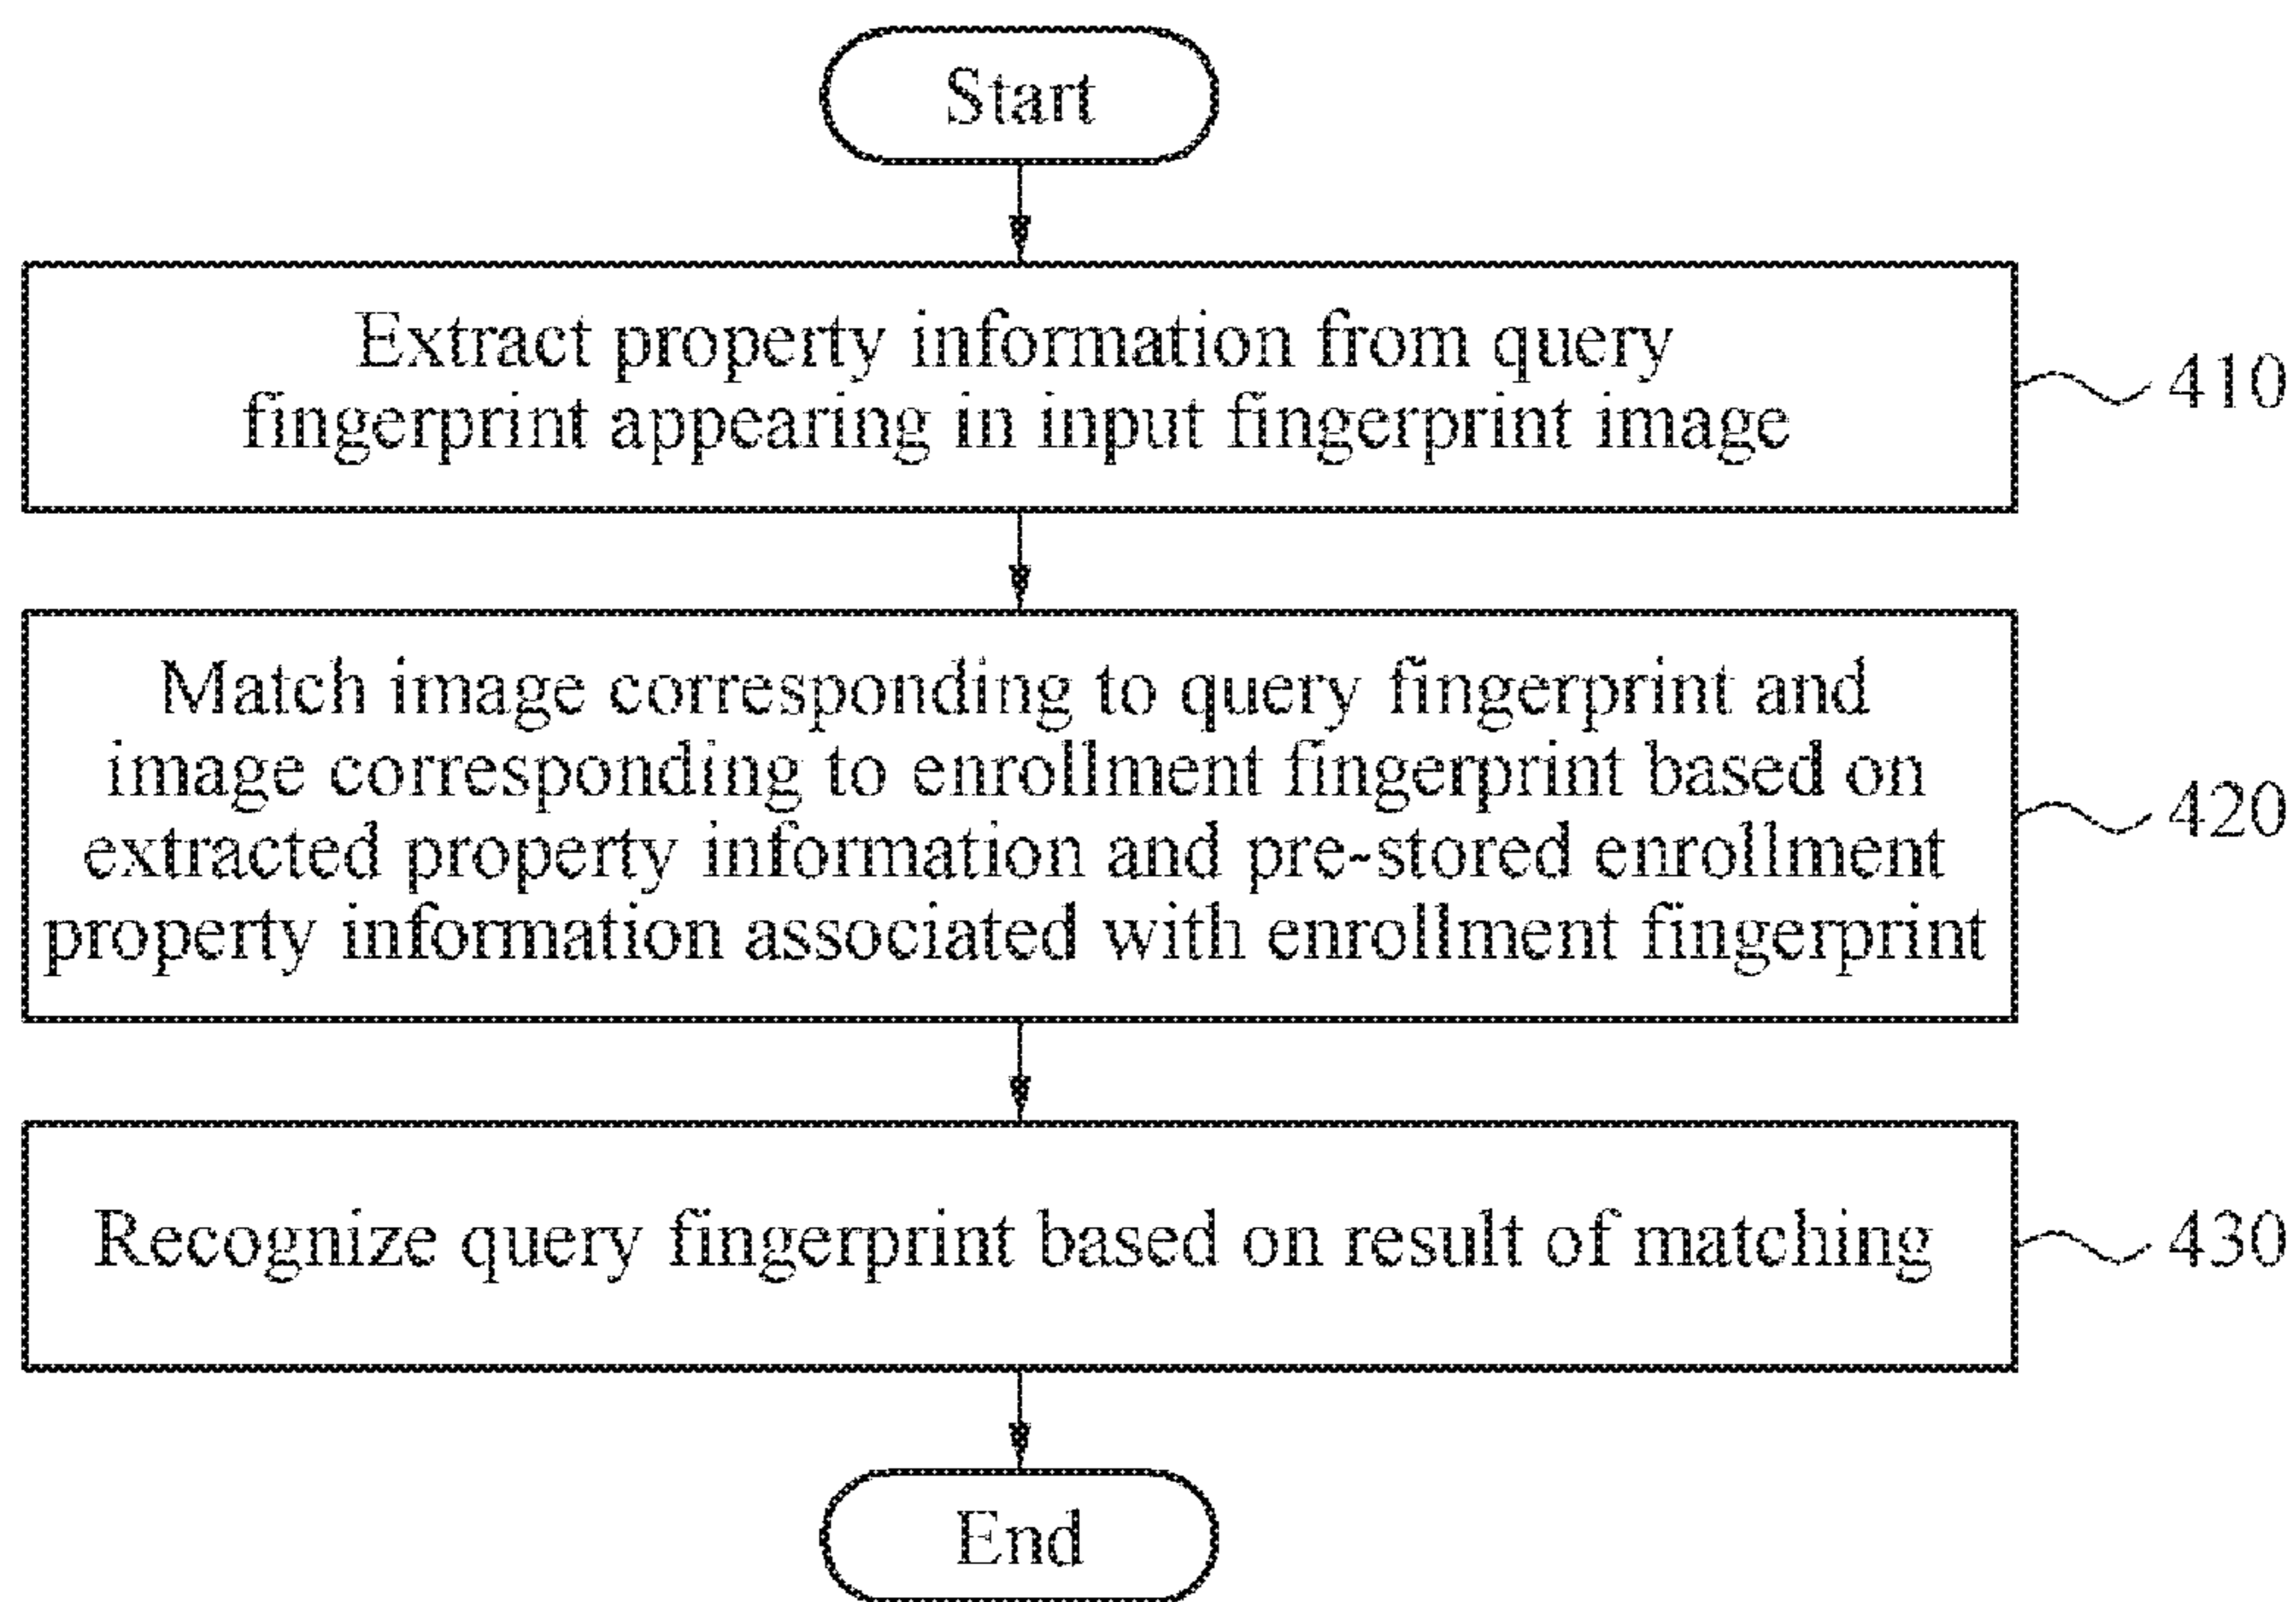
Start

Extract property information from query fingerprint appearing in input fingerprint image

410

Match image corresponding to query fingerprint and image corresponding to enrollment fingerprint based on extracted property information and pre-stored enrollment property information associated with enrollment fingerprint

420

Recognize query fingerprint based on result of matching

430

End